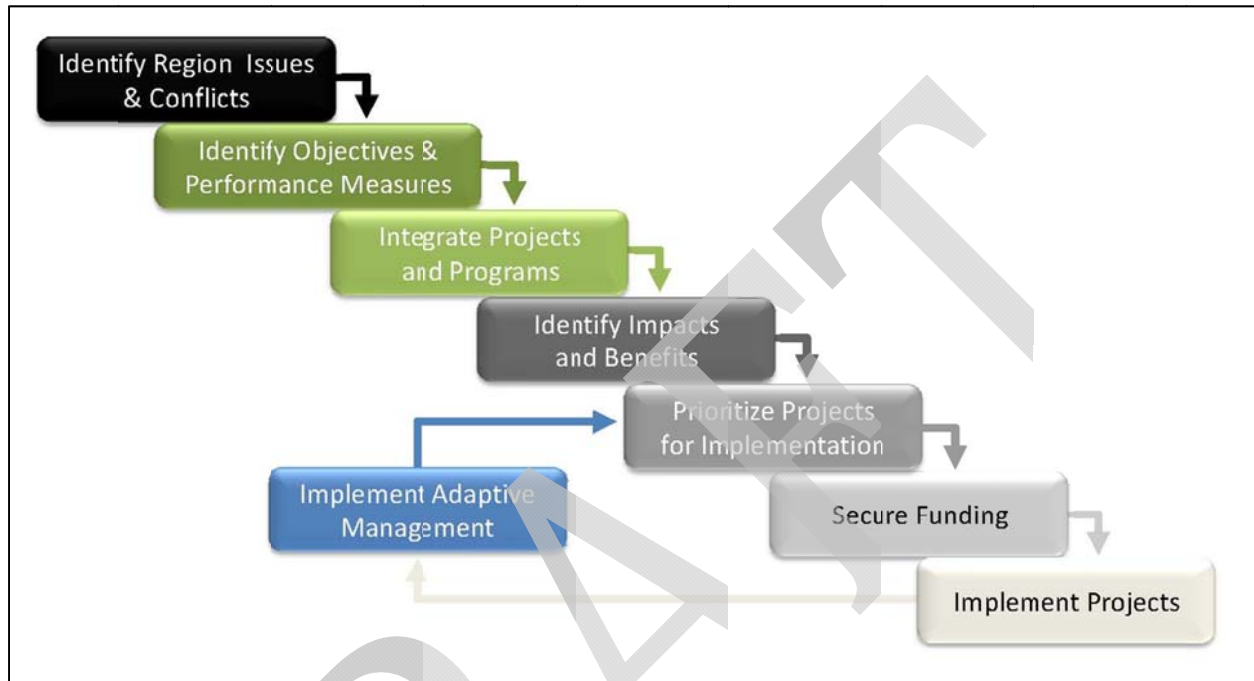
Identify Region Issues & Conflicts

Identify Objectives & Performance Measures

Integrate Projects and Programs

Identify Impacts and Benefits

Prioritize Projects for Implementation

Implement Adaptive Management

Secure Funding

Implement Projects

DRAFT